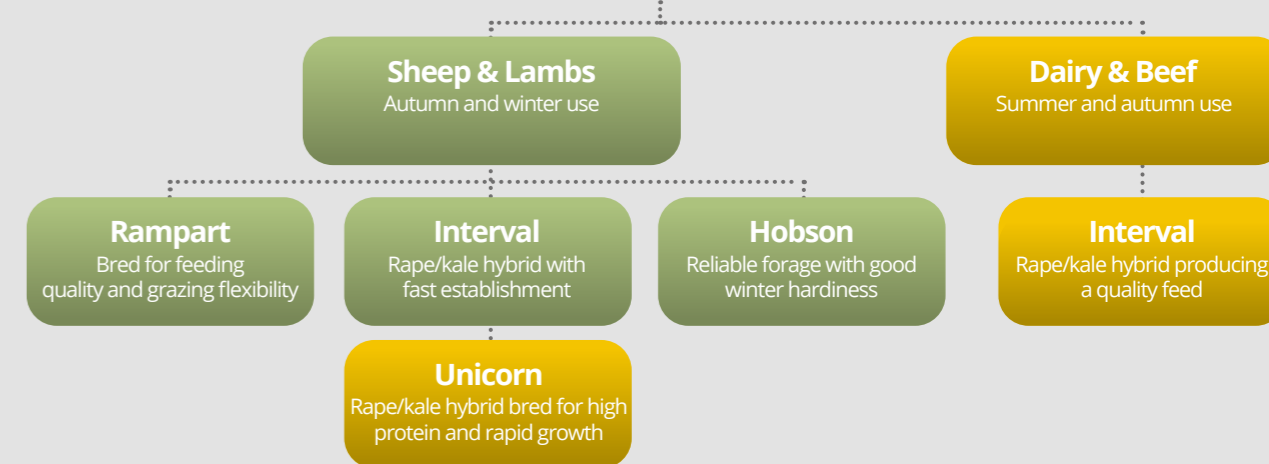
Sheep & Lambs
Autumn and winter use

Dairy & Beef
Summer and autumn use

Rampart
Bred for feeding quality and grazing flexibility

Interval
Rape/kale hybrid with fast establishment

Hobson
Reliable forage with good winter hardiness

Interval
Rape/kale hybrid producing a quality feed

Unicorn
Rape/kale hybrid bred for high protein and rapid growth